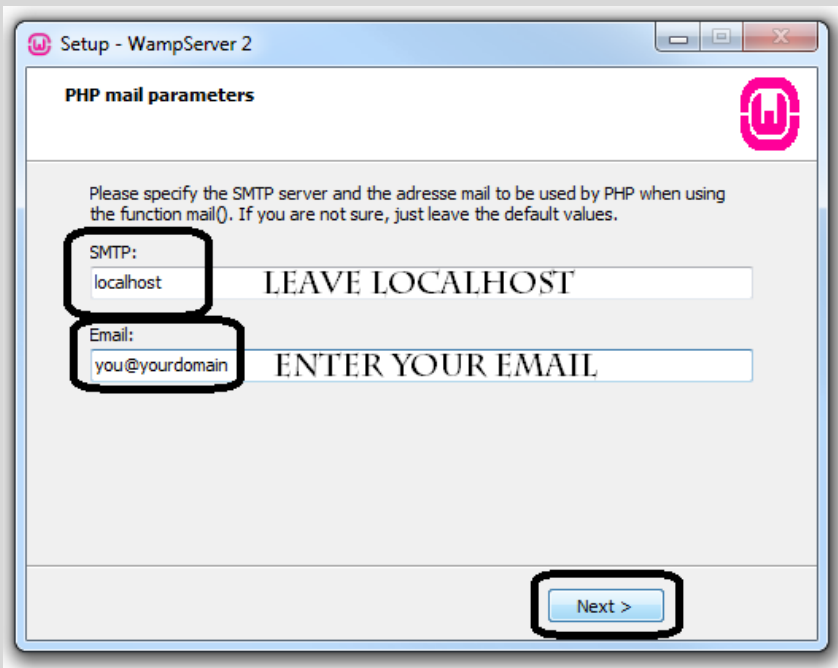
Setup - WampServer 2

PHP mail parameters

Please specify the SMTP server and the adresse mail to be used by PHP when using the function mail(). If you are not sure, just leave the default values.

SMTP:

localhost

LEAVE LOCALHOST

Email:

you@yourdomain

ENTER YOUR EMAIL

Next >